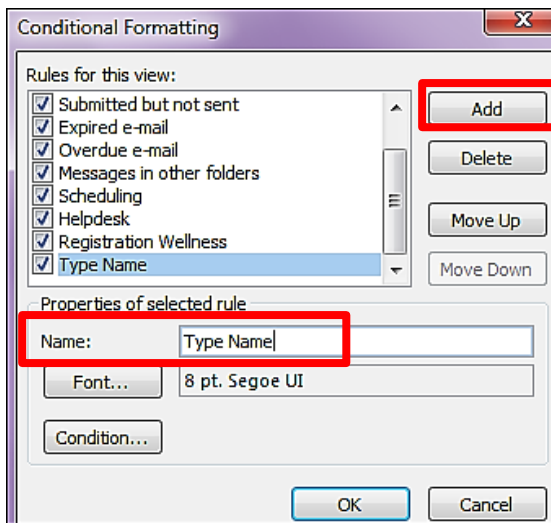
Conditional Formatting

Rules for this view:

Submitted but not sent
Expired e-mail
Overdue e-mail
Messages in other folders
Scheduling
Helpdesk
Registration Wellness
Type Name

Add
Delete
Move Up
Move Down

Properties of selected rule

Name: Type Name

Font...
8 pt. Segoe UI

Condition...

OK
Cancel